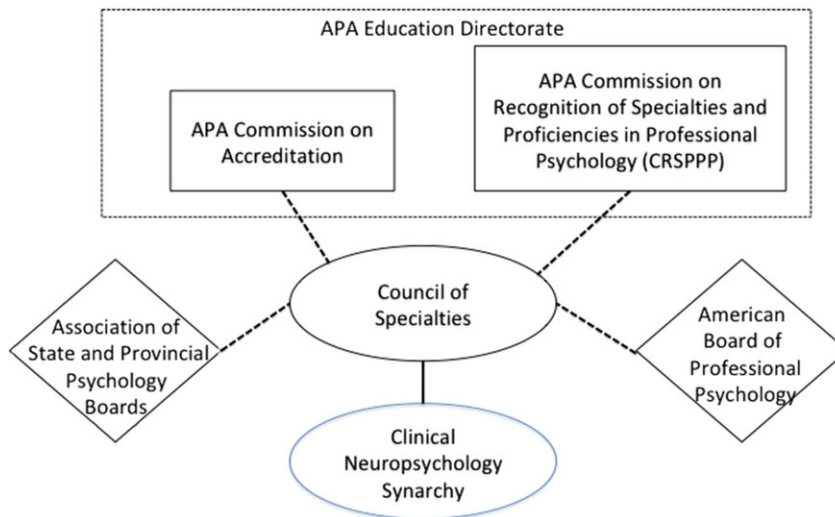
APA Education Directorate

APA Commission on Accreditation

APA Commission on Recognition of Specialties and Proficiencies in Professional Psychology (CRSPPP)

Association of State and Provincial Psychology Boards

Council of Specialties

American Board of Professional Psychology

Clinical Neuropsychology Synarchy